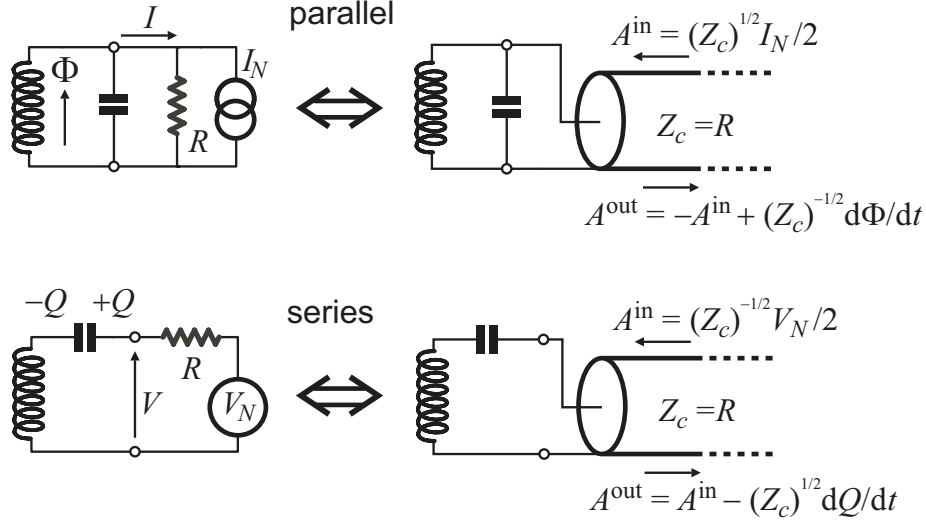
parallel

$I$

$\Phi$

$I_N$

$R$

$A^{\text{in}} = (Z_c)^{1/2} I_N/2$

$Z_c = R$

$A^{\text{out}} = -A^{\text{in}} + (Z_c)^{-1/2} \mathrm{d}\Phi/\mathrm{d}t$

$-Q$ $+Q$

series

$R$

$V$

$V_N$

$A^{\text{in}} = (Z_c)^{-1/2} V_N/2$

$Z_c = R$

$A^{\text{out}} = A^{\text{in}} - (Z_c)^{1/2} \mathrm{d}Q/\mathrm{d}t$